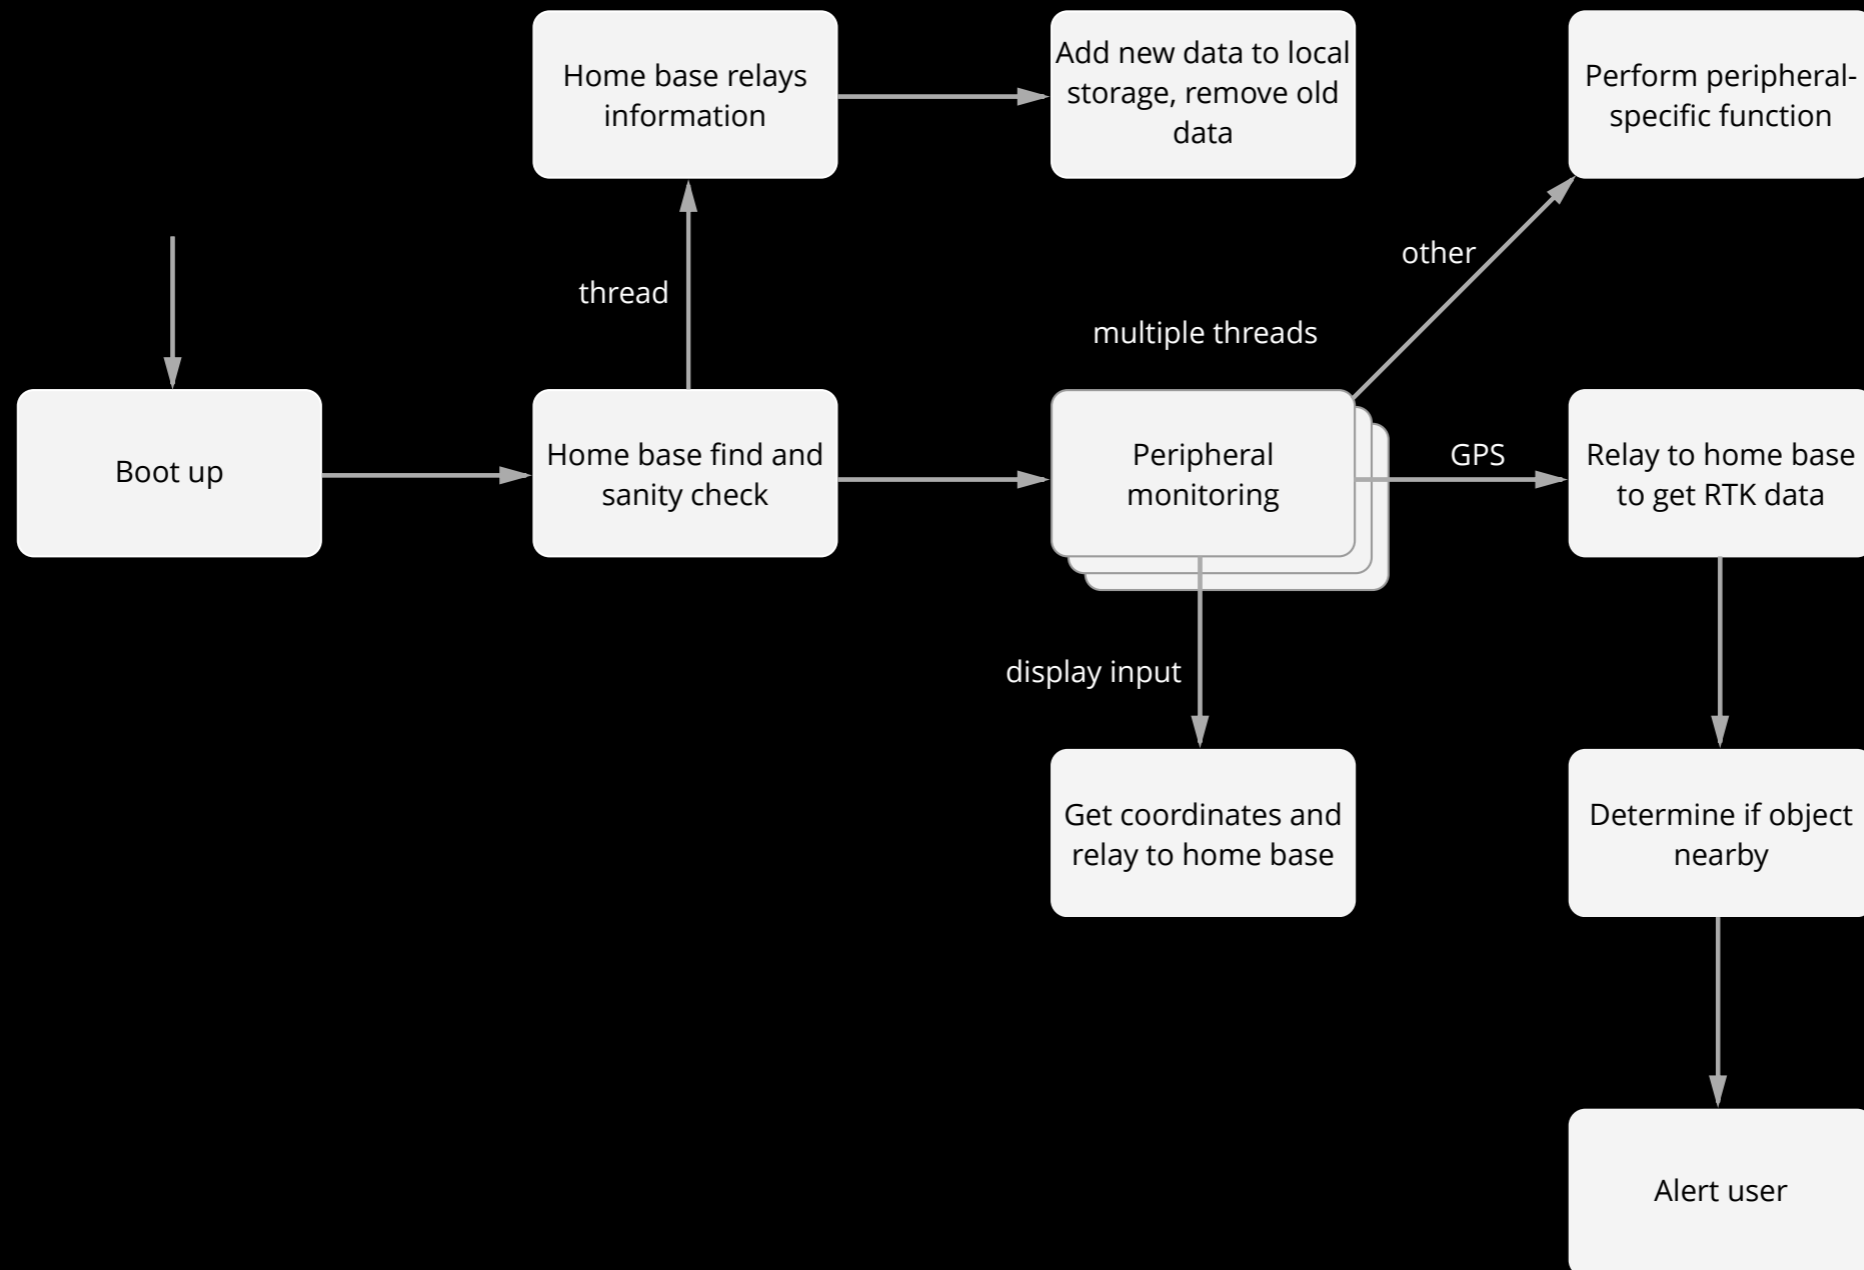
Home base relays information

Add new data to local storage, remove old data

Perform peripheral-specific function

thread

other

multiple threads

Boot up

Home base find and sanity check

Peripheral monitoring

GPS

Relay to home base to get RTK data

display input

Get coordinates and relay to home base

Determine if object nearby

Alert user